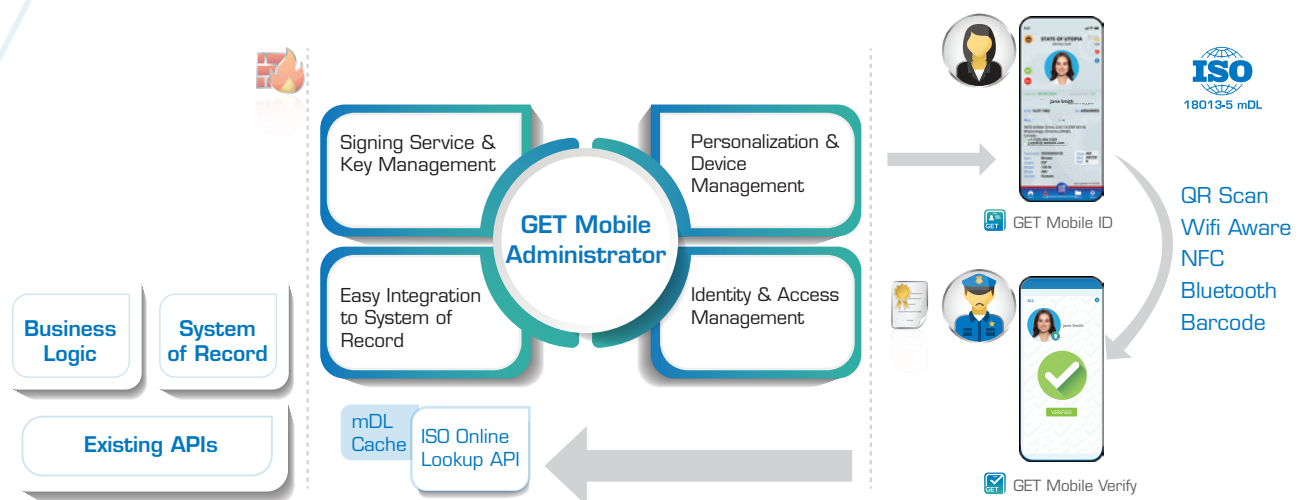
Signing Service & Key Management

Personalization & Device Management

GET Mobile Administrator

Easy Integration to System of Record

Identity & Access Management

Business Logic

System of Record

Existing APIs

mDL Cache

ISO Online Lookup API

STATE OF UTOPIA

Jane Smith

GET Mobile ID

ISO

18013-5 mDL

QR Scan
Wifi Aware
NFC
Bluetooth
Barcode

Jane Smith

VERIFIED

GET Mobile Verify